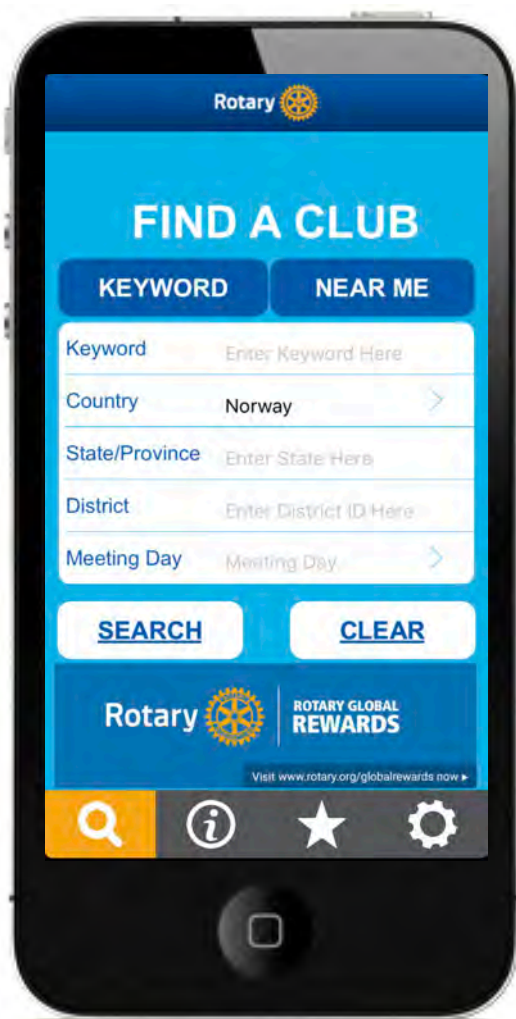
Rotary

FIND A CLUB

KEYWORD

NEAR ME

| | |
|---|---|
| Keyword | Enter Keyword Here |
| Country | Norway |
| State/Province | Enter State Here |
| District | Enter District ID Here |
| Meeting Day | Meeting Day |

SEARCH

CLEAR

Rotary

ROTARY GLOBAL REWARDS

Visit www.rotary.org/globalrewards now ▸